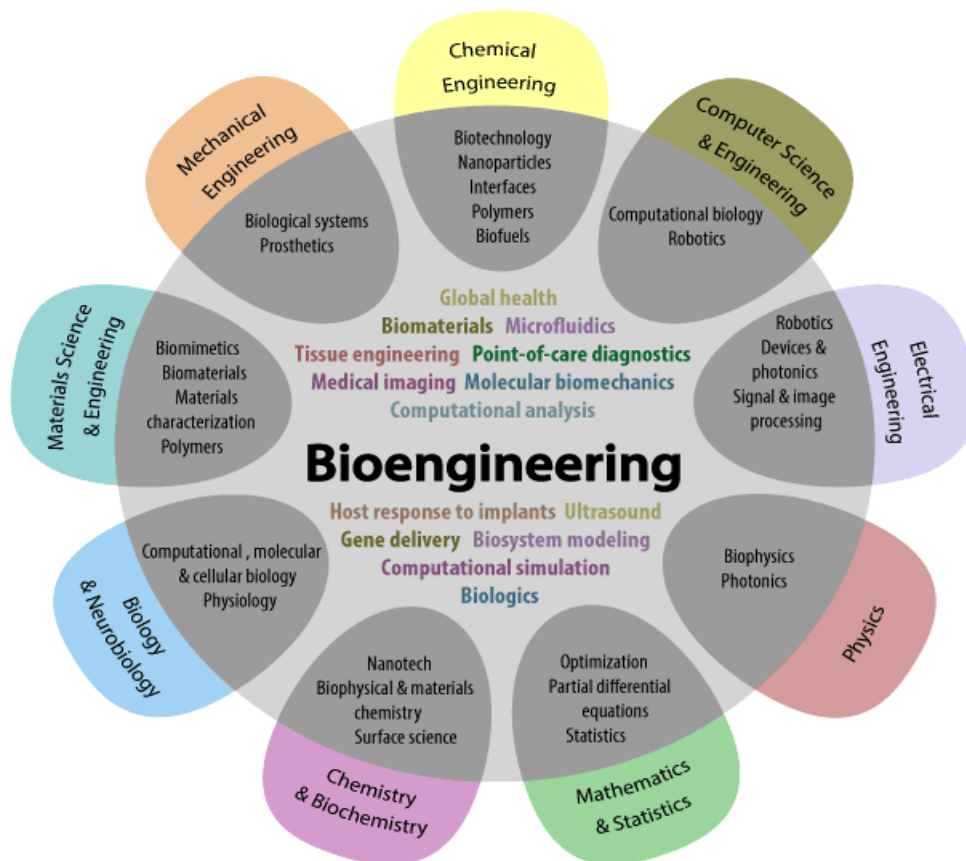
Chemical Engineering

Biotechnology
Nanoparticles
Interfaces
Polymers
Biofuels

Computer Science & Engineering

Computational biology
Robotics

Electrical Engineering

Robotics
Devices & photonics
Signal & image processing

Physics

Biophysics
Photonics

Mathematics & Statistics

Optimization
Partial differential equations
Statistics

Chemistry & Biochemistry

Nanotech
Biophysical & materials chemistry
Surface science

Biology & Neurobiology

Computational , molecular & cellular biology
Physiology

Materials Science & Engineering

Biomimetics
Biomaterials
Materials characterization
Polymers

Mechanical Engineering

Biological systems
Prosthetics

Global health
Biomaterials Microfluidics
Tissue engineering Point-of-care diagnostics
Medical imaging Molecular biomechanics
Computational analysis

Bioengineering

Host response to implants Ultrasound
Gene delivery Biosystem modeling
Computational simulation
Biologics